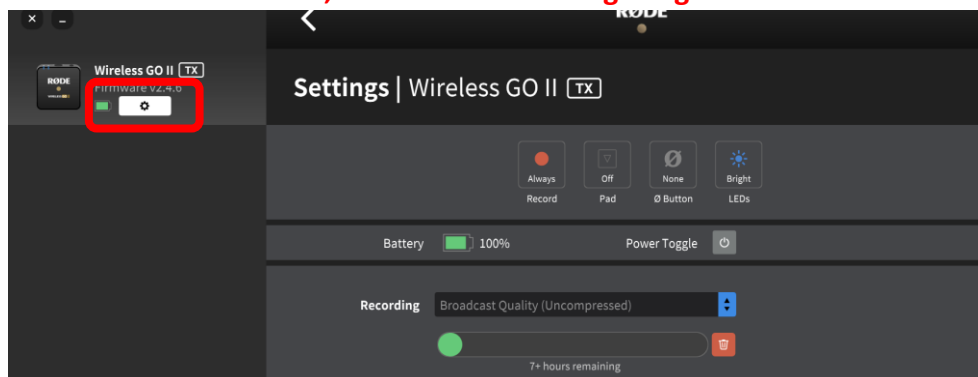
× –

RØDE

Wireless GO II TX
Firmware v2.4.6

RØDE

Settings | Wireless GO II TX

Always
Record

Off
Pad

None
Ø Button

Bright
LEDs

Battery 100%

Power Toggle

Recording Broadcast Quality (Uncompressed)

7+ hours remaining